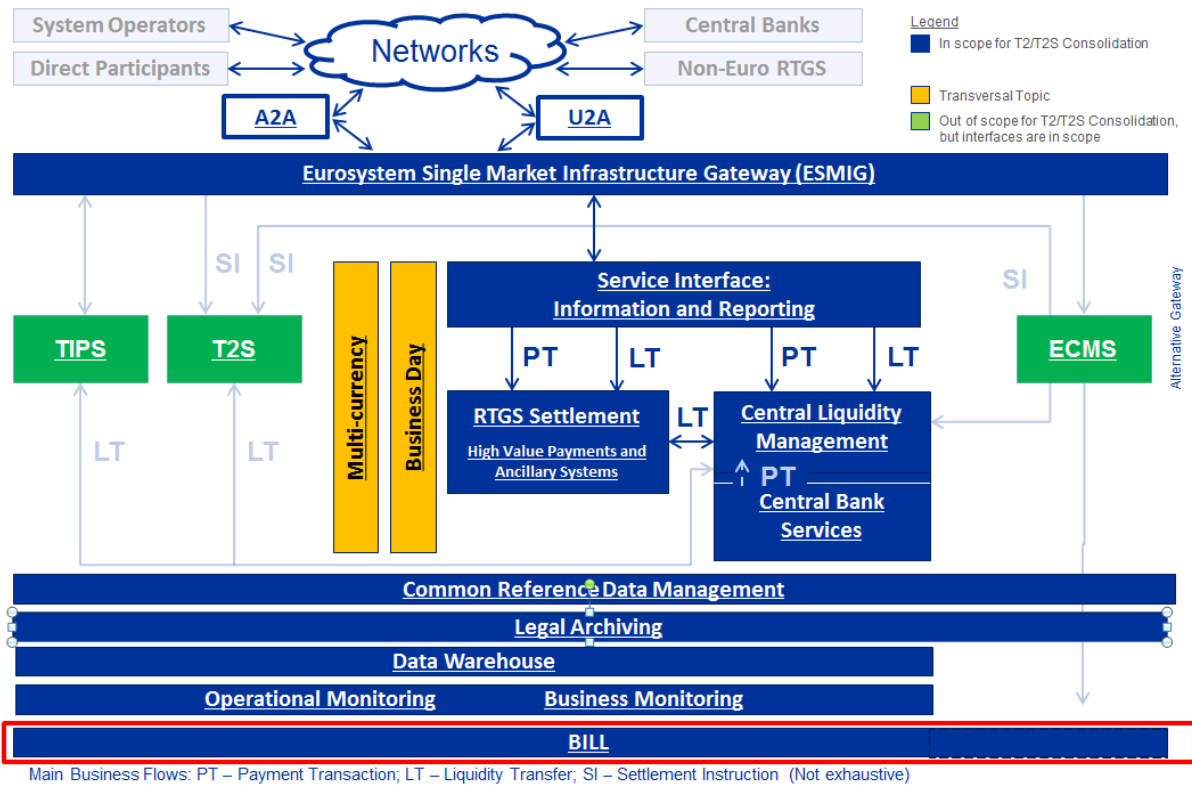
System Operators

Direct Participants

Networks

Central Banks

Non-Euro RTGS

A2A

U2A

Legend

In scope for T2/T2S Consolidation

Transversal Topic

Out of scope for T2/T2S Consolidation, but interfaces are in scope

Eurosystem Single Market Infrastructure Gateway (ESMIG)

SI SI

SI

Alternative Gateway

TIPS

T2S

Multi-currency

Business Day

Service Interface: Information and Reporting

PT LT PT LT

ECMS

RTGS Settlement

High Value Payments and Ancillary Systems

LT

Central Liquidity Management

PT

Central Bank Services

LT LT

Common Reference Data Management

Legal Archiving

Data Warehouse

Operational Monitoring

Business Monitoring

BILL

Main Business Flows: PT – Payment Transaction; LT – Liquidity Transfer; SI – Settlement Instruction (Not exhaustive)